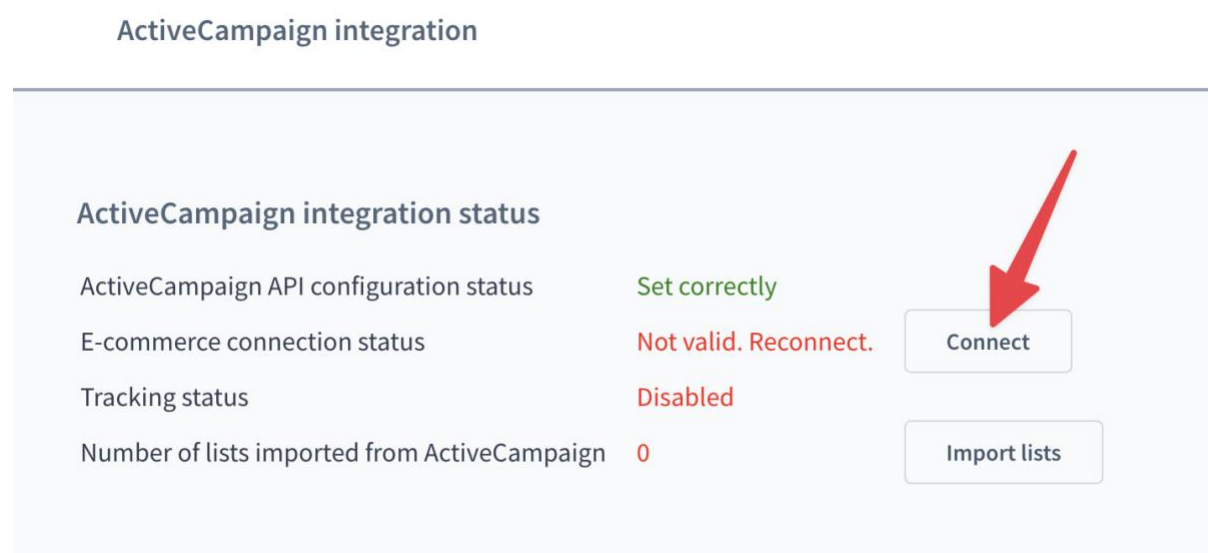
ActiveCampaign integration

ActiveCampaign integration status

| | | |
|---|---|---|
| ActiveCampaign API configuration status | Set correctly | |
| E-commerce connection status | Not valid. Reconnect. | Connect |
| Tracking status | Disabled | |
| Number of lists imported from ActiveCampaign | 0 | Import lists |